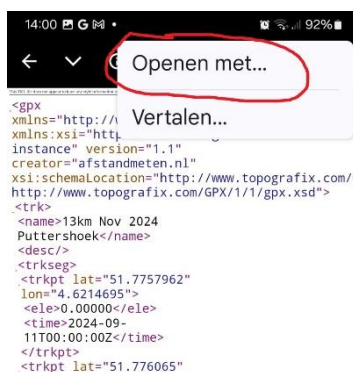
14:00 G M • 92%

← ∨

Openen met...

Vertalen...

<gpx
xmlns="http://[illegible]
xmlns:xsi="http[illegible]
instance" version="1.1"
creator="afstandmeten.nl"
xsi:schemaLocation="http://www.topografix.com/ http://www.topografix.com/GPX/1/1/gpx.xsd">
<trk>
<name>13km Nov 2024
Puttershoek</name>
<desc/>
<trkseg>
<trkpt lat="51.7757962"
lon="4.6214695">
<ele>0.00000</ele>
<time>2024-09-11T00:00:00Z</time>
</trkpt>
<trkpt lat="51.776065"